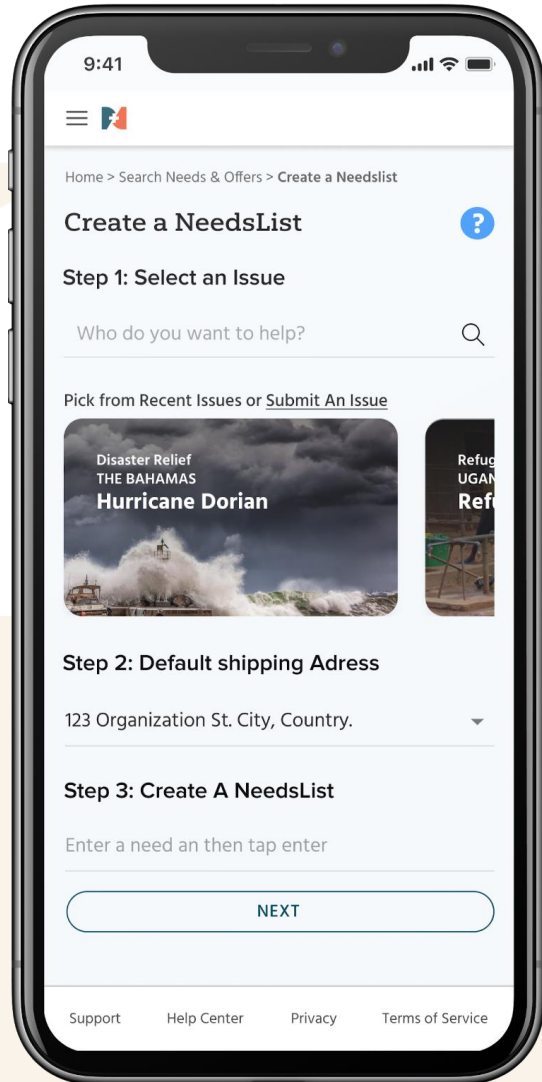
9:41

Home > Search Needs & Offers > **Create a Needslist**

Create a NeedsList

?

Step 1: Select an Issue

Who do you want to help?

Pick from Recent Issues or Submit An Issue

Disaster Relief
THE BAHAMAS
Hurricane Dorian

Refug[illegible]
UGAN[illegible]
Ref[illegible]

Step 2: Default shipping Adress

123 Organization St. City, Country.

Step 3: Create A NeedsList

Enter a need an then tap enter

NEXT

Support Help Center Privacy Terms of Service